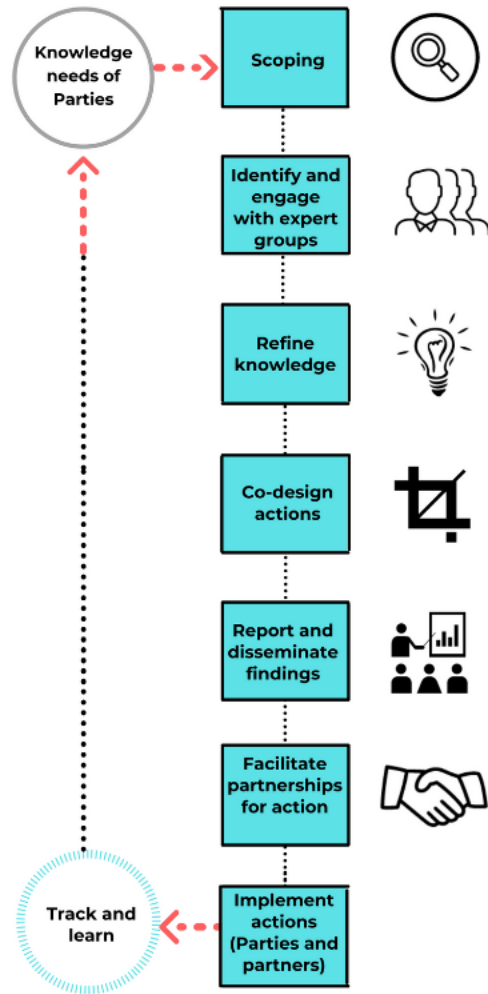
Knowledge needs of Parties

Scoping

Identify and engage with expert groups

Refine knowledge

Co-design actions

Report and disseminate findings

Facilitate partnerships for action

Track and learn

Implement actions (Parties and partners)